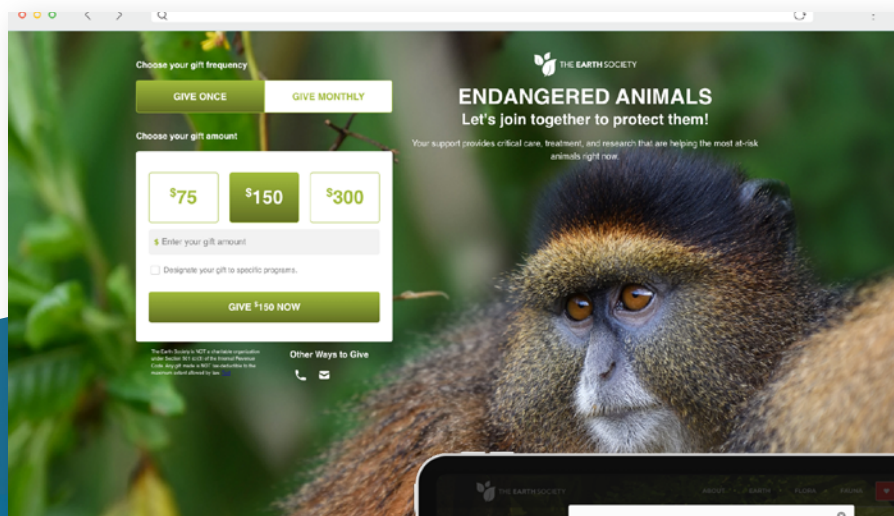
Choose your gift frequency

GIVE ONCE

GIVE MONTHLY

Choose your gift amount

$^{\$}75$

$^{\$}150$

$^{\$}300$

$ Enter your gift amount

Designate your gift to specific programs.

GIVE $^{\$}150$ NOW

The Earth Society is NOT a charitable organization under Section 501 (c)(3) of the Internal Revenue Code. Any gift made is NOT tax-deductible to the maximum extent allowed by law. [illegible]

Other Ways to Give

THE EARTH SOCIETY

ENDANGERED ANIMALS

Let's join together to protect them!

Your support provides critical care, treatment, and research that are helping the most at-risk animals right now.

THE EARTH SOCIETY

ABOUT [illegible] EARTH FLORA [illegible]